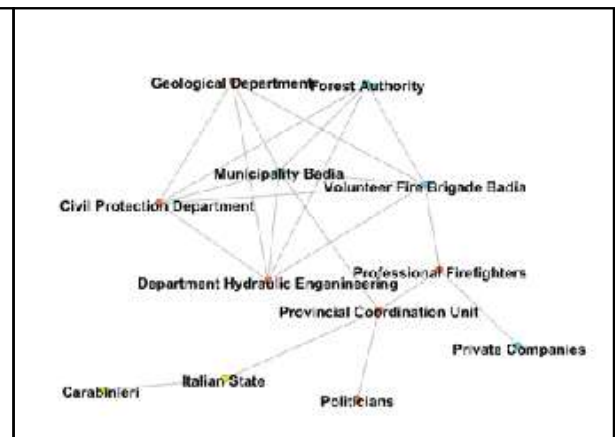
Geological Department
Forest Authority
Municipality Badia
Volunteer Fire Brigade Badia
Civil Protection Department
Department Hydraulic Engeninnering
Professional Firefighters
Provincial Coordination Unit
Private Companies
Carabinieri
Italian State
Politicians